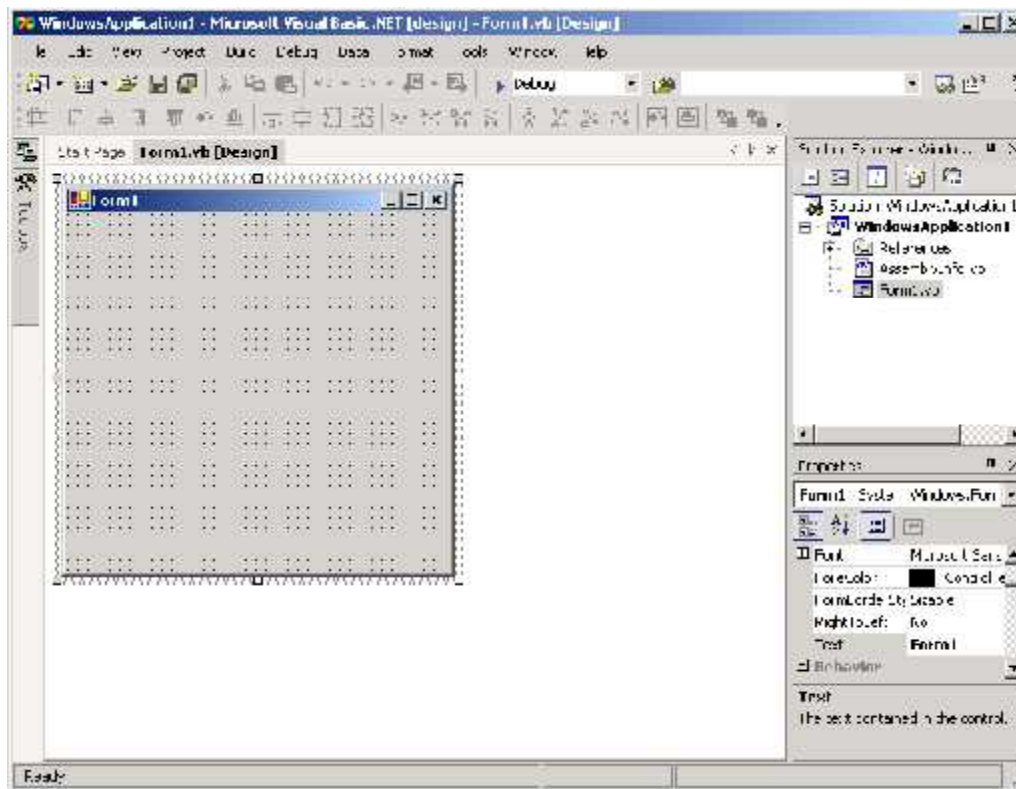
WindowsApplication1 - Microsoft Visual Basic .NET [design] - Form1.vb [Design]

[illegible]le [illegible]dit View Project Build Debug Data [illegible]ormat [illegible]ools Window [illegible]elp

Debug

Start Page Form1.vb [Design]

Form1

Toolbox

Solution Explorer - Windo...

Solution 'WindowsApplication1'

WindowsApplication1

References

AssemblyInfo.vb

Form1.vb

Properties

Form1 System.Windows.Forms

Font | Microsoft Sans
ForeColor | ControlText
FormBorderStyle | Sizable
RightToLeft | No
Text | Form1

Behavior

Text

The text contained in the control.

Ready